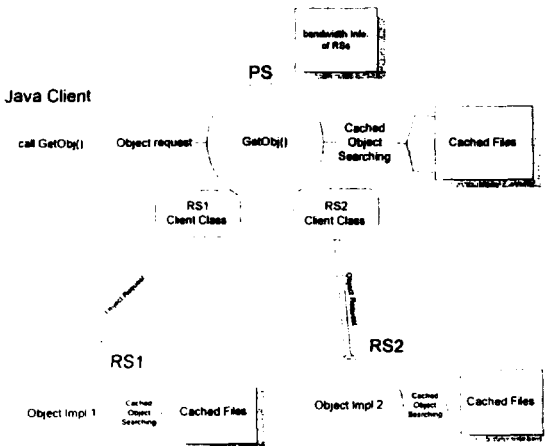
bandwidth info. of RSs

PS

Java Client

call GetObj()

Object request

GetObj()

Cached Object Searching

Cached Files

RS1 Client Class

RS2 Client Class

Object Request

Object Request

RS1

RS2

Object Impl 1

Cached Object Searching

Cached Files

Object Impl 2

Cached Object Searching

Cached Files